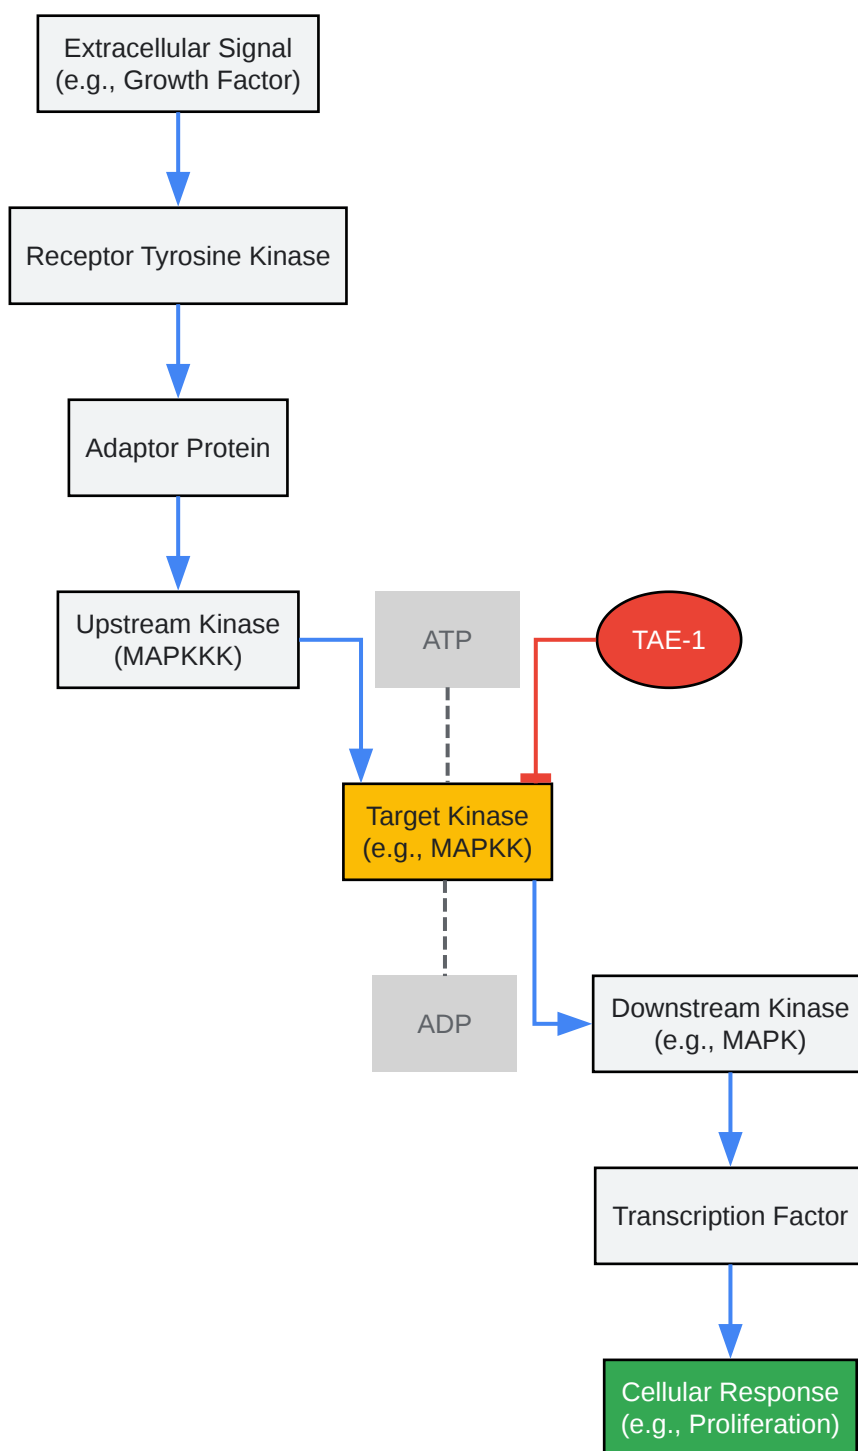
Extracellular Signal
(e.g., Growth Factor)

Receptor Tyrosine Kinase

Adaptor Protein

Upstream Kinase
(MAPKKK)

ATP

TAE-1

Target Kinase
(e.g., MAPKK)

ADP

Downstream Kinase
(e.g., MAPK)

Transcription Factor

Cellular Response
(e.g., Proliferation)